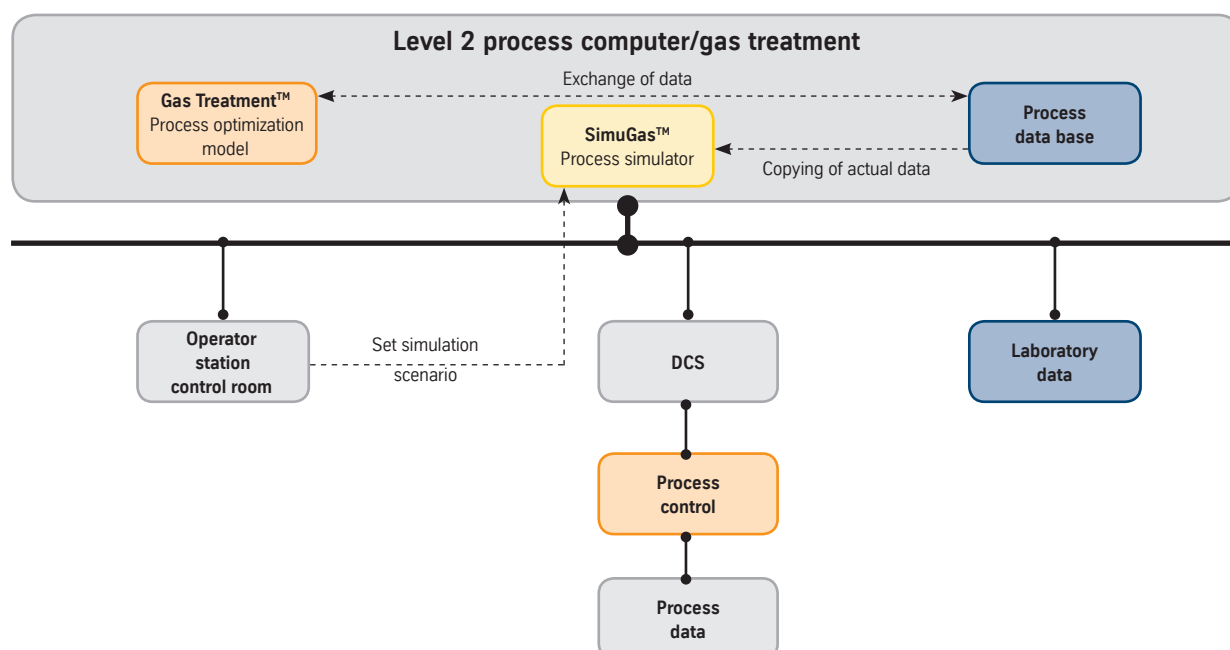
Level 2 process computer/gas treatment

Exchange of data

Gas Treatment™
Process optimization model

SimuGas™
Process simulator

Process data base

Copying of actual data

Operator station control room

Set simulation scenario

DCS

Laboratory data

Process control

Process data